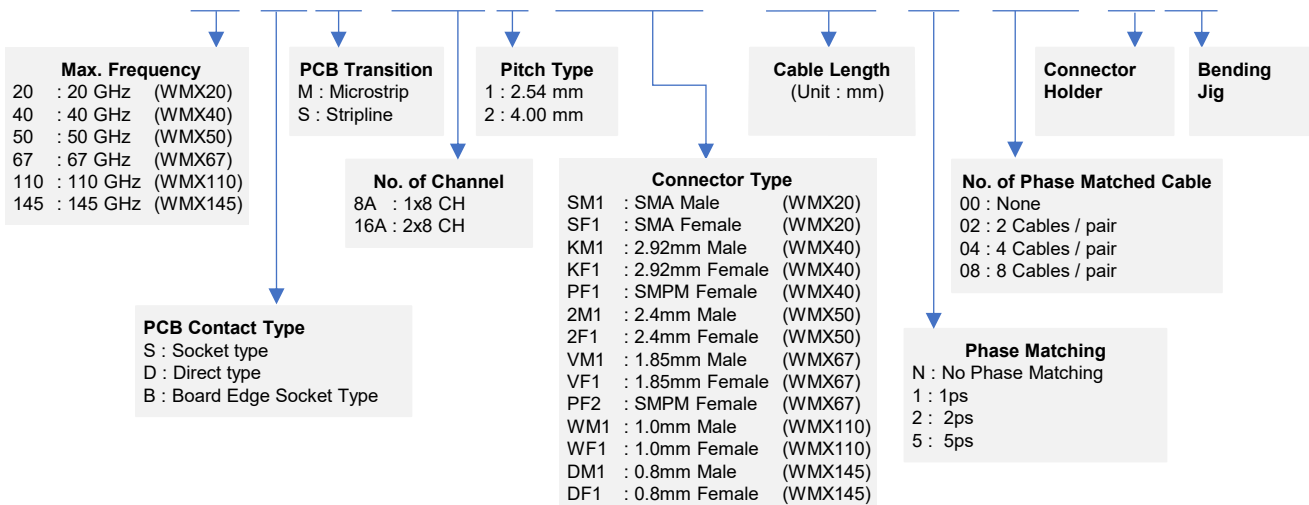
**Max. Frequency**
20 : 20 GHz (WMX20)
40 : 40 GHz (WMX40)
50 : 50 GHz (WMX50)
67 : 67 GHz (WMX67)
110 : 110 GHz (WMX110)
145 : 145 GHz (WMX145)

**PCB Contact Type**
S : Socket type
D : Direct type
B : Board Edge Socket Type

**PCB Transition**
M : Microstrip
S : Stripline

**No. of Channel**
8A : 1x8 CH
16A : 2x8 CH

**Pitch Type**
1 : 2.54 mm
2 : 4.00 mm

**Connector Type**
SM1 : SMA Male (WMX20)
SF1 : SMA Female (WMX20)
KM1 : 2.92mm Male (WMX40)
KF1 : 2.92mm Female (WMX40)
PF1 : SMPM Female (WMX40)
2M1 : 2.4mm Male (WMX50)
2F1 : 2.4mm Female (WMX50)
VM1 : 1.85mm Male (WMX67)
VF1 : 1.85mm Female (WMX67)
PF2 : SMPM Female (WMX67)
WM1 : 1.0mm Male (WMX110)
WF1 : 1.0mm Female (WMX110)
DM1 : 0.8mm Male (WMX145)
DF1 : 0.8mm Female (WMX145)

**Cable Length**
(Unit : mm)

**Phase Matching**
N : No Phase Matching
1 : 1ps
2 : 2ps
5 : 5ps

**No. of Phase Matched Cable**
00 : None
02 : 2 Cables / pair
04 : 4 Cables / pair
08 : 8 Cables / pair

**Connector Holder**

**Bending Jig**